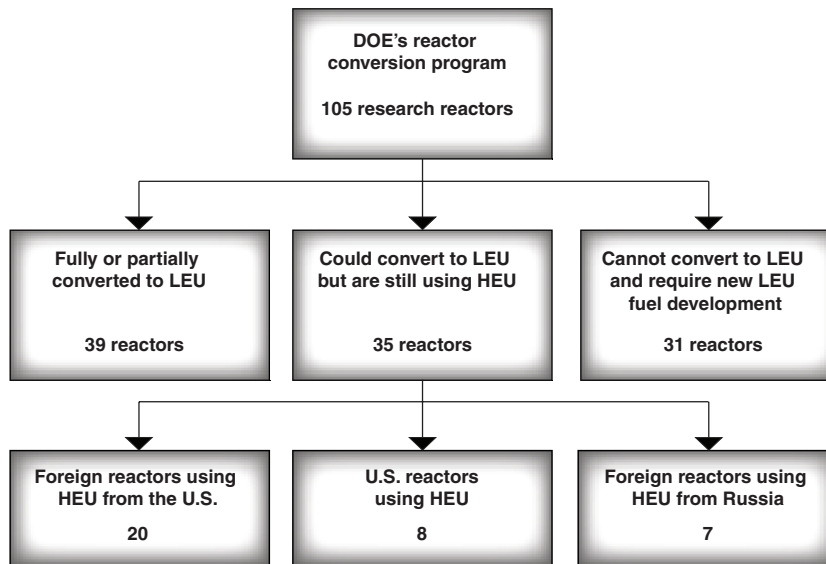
DOE's reactor conversion program

105 research reactors

Fully or partially converted to LEU

39 reactors

Could convert to LEU but are still using HEU

35 reactors

Cannot convert to LEU and require new LEU fuel development

31 reactors

Foreign reactors using HEU from the U.S.

20

U.S. reactors using HEU

8

Foreign reactors using HEU from Russia

7